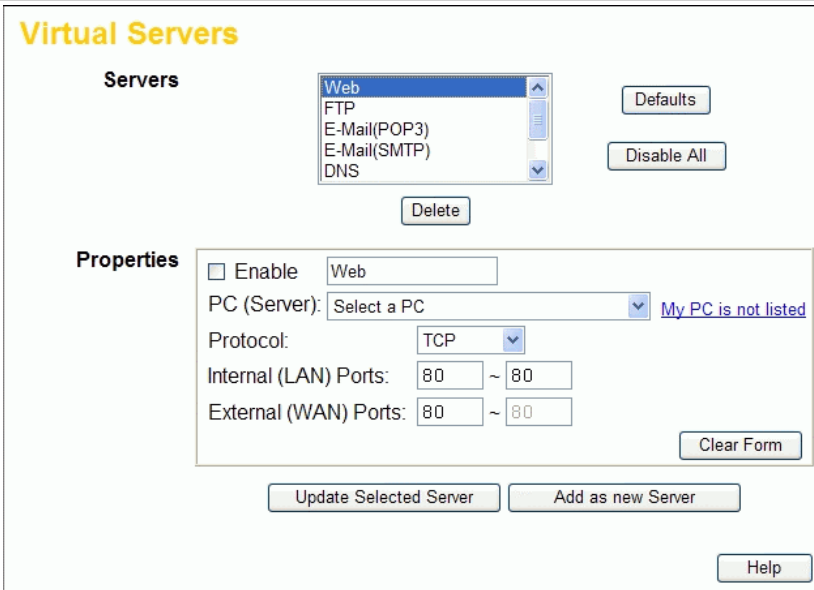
Virtual Servers

Servers

Web
FTP
E-Mail(POP3)
E-Mail(SMTP)
DNS

Defaults

Disable All

Delete

Properties

Enable Web

PC (Server): Select a PC My PC is not listed

Protocol: TCP

Internal (LAN) Ports: 80 ~ 80

External (WAN) Ports: 80 ~ 80

Clear Form

Update Selected Server

Add as new Server

Help